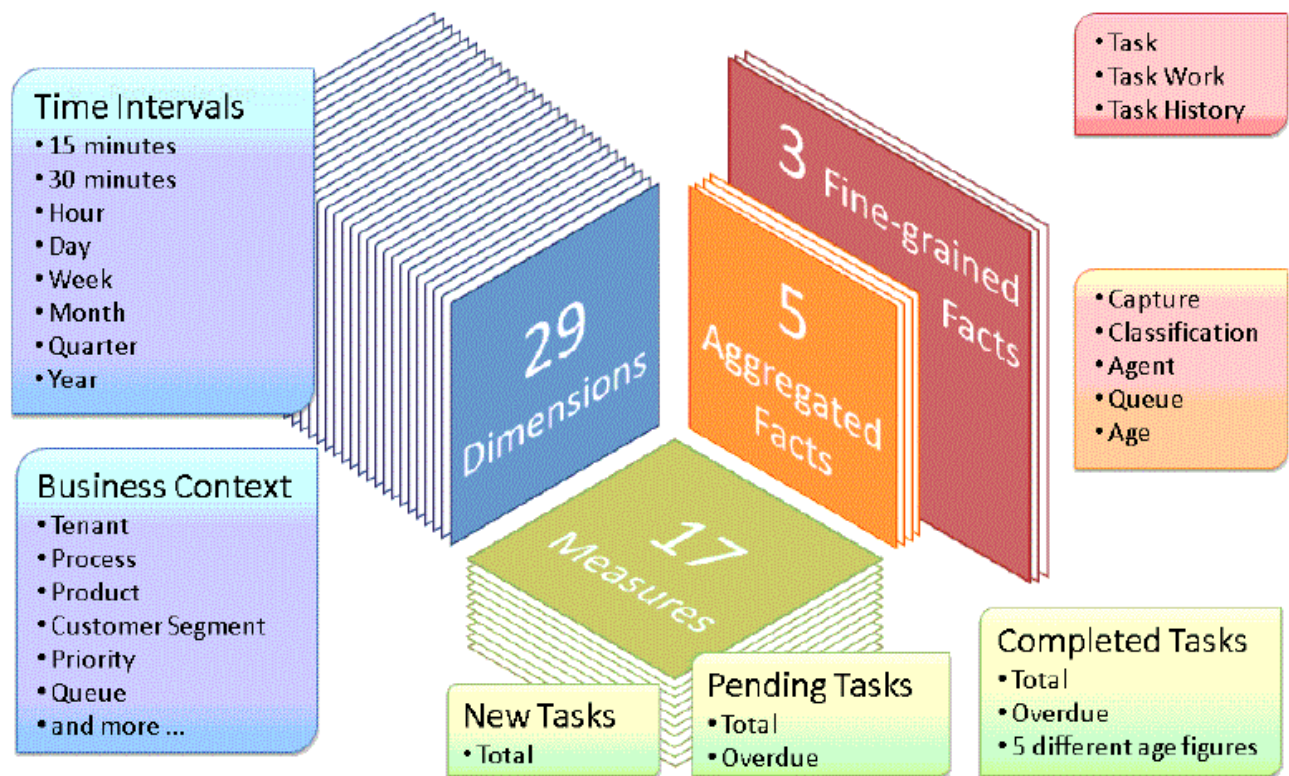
Time Intervals
• 15 minutes
• 30 minutes
• Hour
• Day
• Week
• Month
• Quarter
• Year

Business Context
• Tenant
• Process
• Product
• Customer Segment
• Priority
• Queue
• and more ...

29 Dimensions

5 Aggregated Facts

3 Fine-grained Facts

17 Measures

• Task
• Task Work
• Task History

• Capture
• Classification
• Agent
• Queue
• Age

New Tasks
• Total

Pending Tasks
• Total
• Overdue

Completed Tasks
• Total
• Overdue
• 5 different age figures